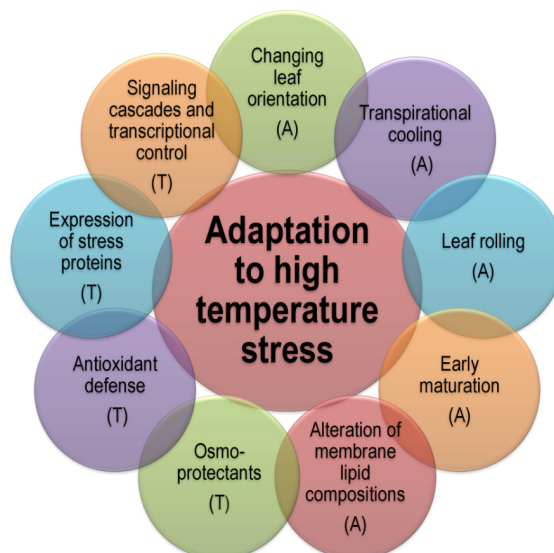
Adaptation to high temperature stress

Changing leaf orientation (A)

Transpirational cooling (A)

Leaf rolling (A)

Early maturation (A)

Alteration of membrane lipid compositions (A)

Osmo-protectants (T)

Antioxidant defense (T)

Expression of stress proteins (T)

Signaling cascades and transcriptional control (T)